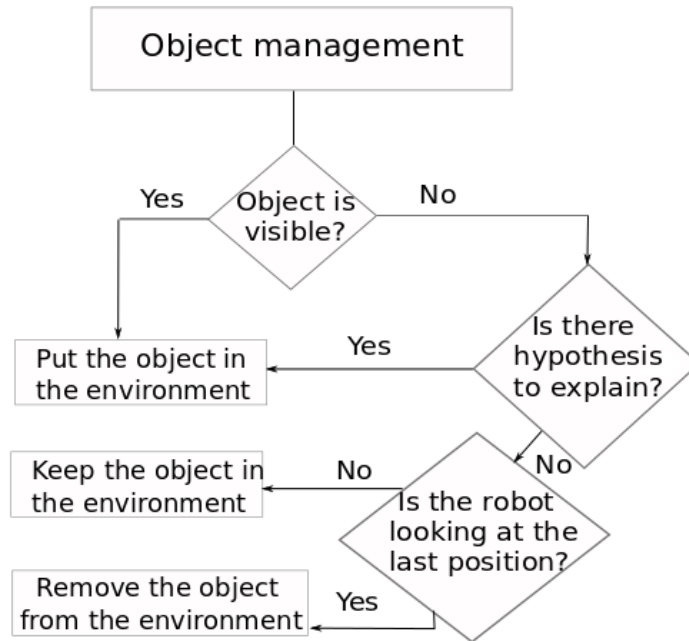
Object management

Yes

Object is visible?

No

Put the object in the environment

Yes

Is there hypothesis to explain?

No

Keep the object in the environment

No

Is the robot looking at the last position?

Remove the object from the environment

Yes